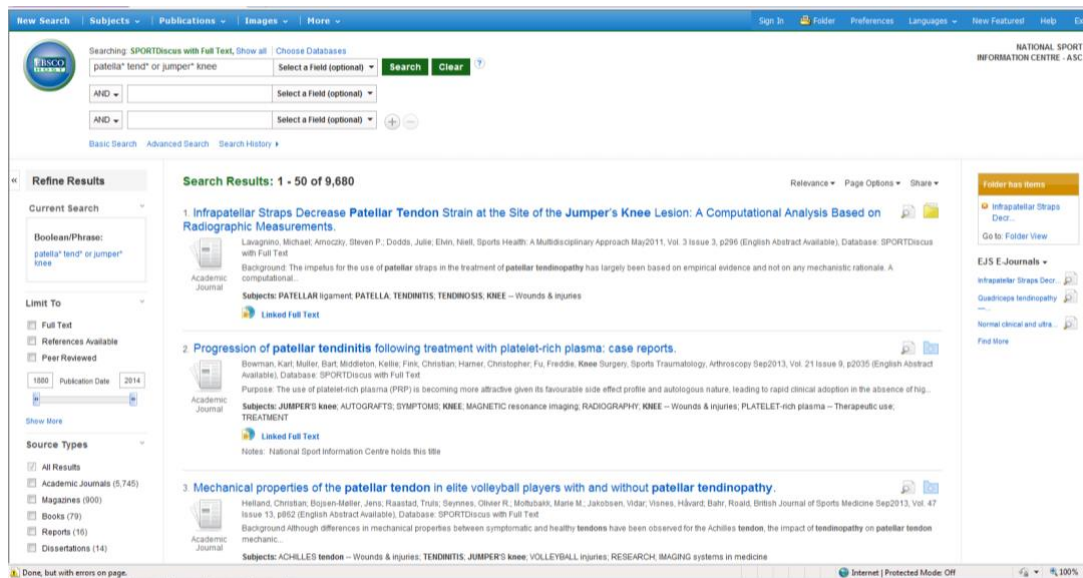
New Search | Subjects ▾ | Publications ▾ | Images ▾ | More ▾

Sign In Folder Preferences Languages ▾ New Features! Help Ex

EBSCO HOST

Searching: SPORTDiscus with Full Text, Show all | Choose Databases

patella* tend* or jumper* knee Select a Field (optional) ▾ Search Clear ?

AND ▾ Select a Field (optional) ▾

AND ▾ Select a Field (optional) ▾

Basic Search Advanced Search Search History ▸

NATIONAL SPORT INFORMATION CENTRE - ASC

« Refine Results

Current Search

Boolean/Phrase:
patella* tend* or jumper* knee

Limit To

Full Text
References Available
Peer Reviewed

1880 Publication Date 2014

Show More

Source Types

All Results
Academic Journals (5,745)
Magazines (900)
Books (79)
Reports (16)
Dissertations (14)

Search Results: 1 - 50 of 9,680

Relevance ▾ Page Options ▾ Share ▾

1. Infrapatellar Straps Decrease Patellar Tendon Strain at the Site of the Jumper's Knee Lesion: A Computational Analysis Based on Radiographic Measurements.

Lavagnino, Michael; Arnoczky, Steven P.; Dodds, Julie; Elvin, Niell, Sports Health: A Multidisciplinary Approach May2011, Vol. 3 Issue 3, p296 (English Abstract Available), Database: SPORTDiscus with Full Text

Background: The impetus for the use of patellar straps in the treatment of patellar tendinopathy has largely been based on empirical evidence and not on any mechanistic rationale. A computational...

Academic Journal

Subjects: PATELLAR ligament; PATELLA; TENDINITIS; TENDINOSIS; KNEE -- Wounds & injuries

Linked Full Text

2. Progression of patellar tendinitis following treatment with platelet-rich plasma: case reports.

Bowman, Karl; Muller, Bart; Middleton, Kellie; Fink, Christian; Harner, Christopher; Fu, Freddie, Knee Surgery, Sports Traumatology, Arthroscopy Sep2013, Vol. 21 Issue 9, p2035 (English Abstract Available), Database: SPORTDiscus with Full Text

Purpose: The use of platelet-rich plasma (PRP) is becoming more attractive given its favourable side effect profile and autologous nature, leading to rapid clinical adoption in the absence of hig...

Academic Journal

Subjects: JUMPER'S knee; AUTOGRAFTS; SYMPTOMS; KNEE; MAGNETIC resonance imaging; RADIOGRAPHY; KNEE -- Wounds & injuries; PLATELET-rich plasma -- Therapeutic use; TREATMENT

Linked Full Text

Notes: National Sport Information Centre holds this title

3. Mechanical properties of the patellar tendon in elite volleyball players with and without patellar tendinopathy.

Helland, Christian; Bojsen-Møller, Jens; Raastad, Truls; Seynnes, Olivier R.; Moltubakk, Marie M.; Jakobsen, Vidar; Visnes, Håvard; Bahr, Roald, British Journal of Sports Medicine Sep2013, Vol. 47 Issue 13, p862 (English Abstract Available), Database: SPORTDiscus with Full Text

Background Although differences in mechanical properties between symptomatic and healthy tendons have been observed for the Achilles tendon, the impact of tendinopathy on patellar tendon mechanic...

Academic Journal

Subjects: ACHILLES tendon -- Wounds & injuries; TENDINITIS; JUMPER'S knee; VOLLEYBALL injuries; RESEARCH; IMAGING systems in medicine

Folder has items
Infrapatellar Straps Decr...
Go to: Folder View

EJS E-Journals ▾
Infrapatellar Straps Decr...
Quadriceps tendinopathy
Normal clinical and ultra...
Find More

Done, but with errors on page.

Internet | Protected Mode: Off 100%